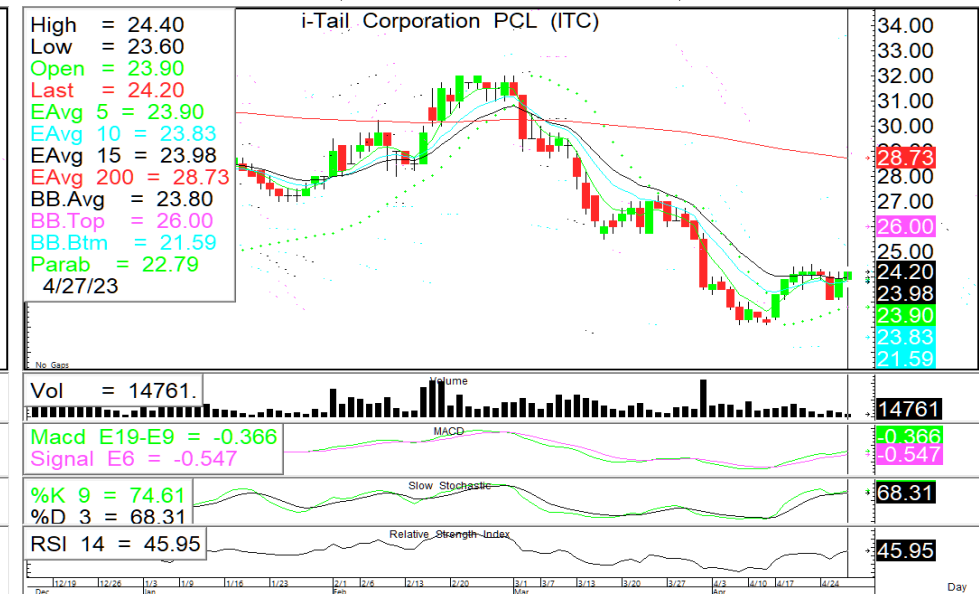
High = 24.40
Low = 23.60
Open = 23.90
Last = 24.20
EAvg 5 = 23.90
EAvg 10 = 23.83
EAvg 15 = 23.98
EAvg 200 = 28.73
BB.Avg = 23.80
BB.Top = 26.00
BB.Btm = 21.59
Parab = 22.79
4/27/23

i-Tail Corporation PCL (ITC)

34.00
33.00
32.00
31.00
30.00
28.73
28.00
27.00
26.00
25.00
24.20
23.98
23.90
23.83
21.59

No Gaps

Vol = 14761.
Volume
14761

Macd E19-E9 = -0.366
Signal E6 = -0.547
MACD
-0.366
-0.547

%K 9 = 74.61
%D 3 = 68.31
Slow Stochastic
68.31

RSI 14 = 45.95
Relative Strength Index
45.95

12/19 12/26 1/3 1/9 1/16 1/23 2/1 2/6 2/13 2/20 3/1 3/7 3/13 3/20 3/27 4/3 4/10 4/17 4/24
Dec Jan Feb Mar Apr
Day